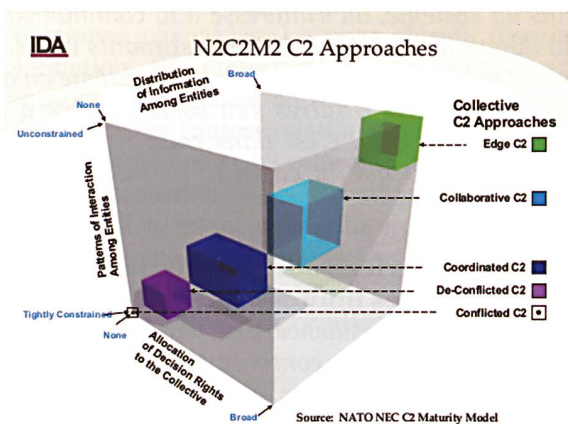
IDA

N2C2M2 C2 Approaches

Distribution of Information Among Entities

Broad

None

Unconstrained

Patterns of Interaction Among Entities

Tightly Constrained

None

Allocation of Decision Rights to the Collective

Broad

Collective C2 Approaches

Edge C2

Collaborative C2

Coordinated C2

De-Conflicted C2

Conflicted C2

Source: NATO NEC C2 Maturity Model